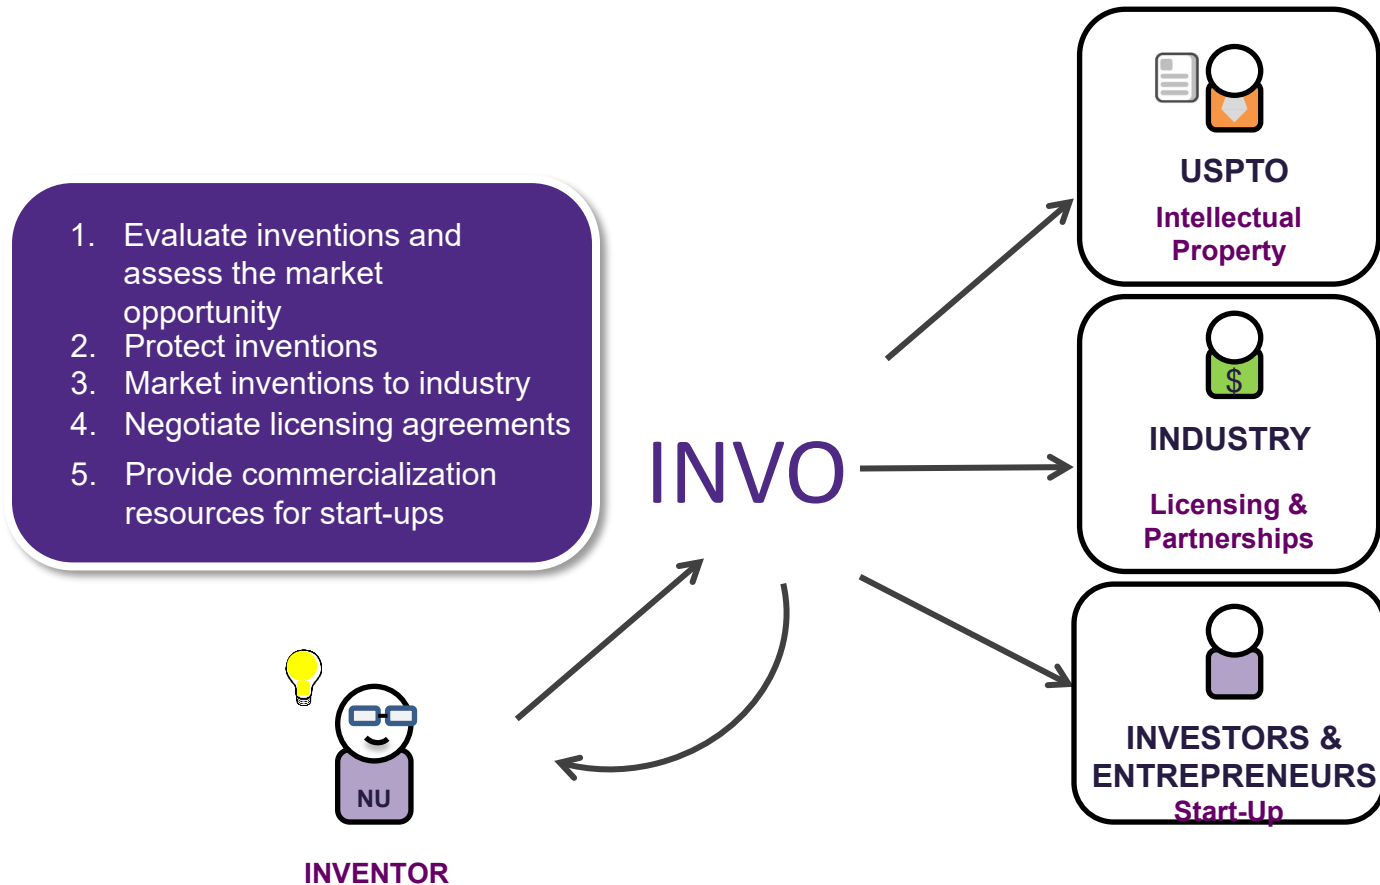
1. Evaluate inventions and assess the market opportunity
2. Protect inventions
3. Market inventions to industry
4. Negotiate licensing agreements
5. Provide commercialization resources for start-ups

INVO

USPTO
Intellectual Property

$
INDUSTRY
Licensing & Partnerships

INVESTORS & ENTREPRENEURS
Start-Up

NU
INVENTOR